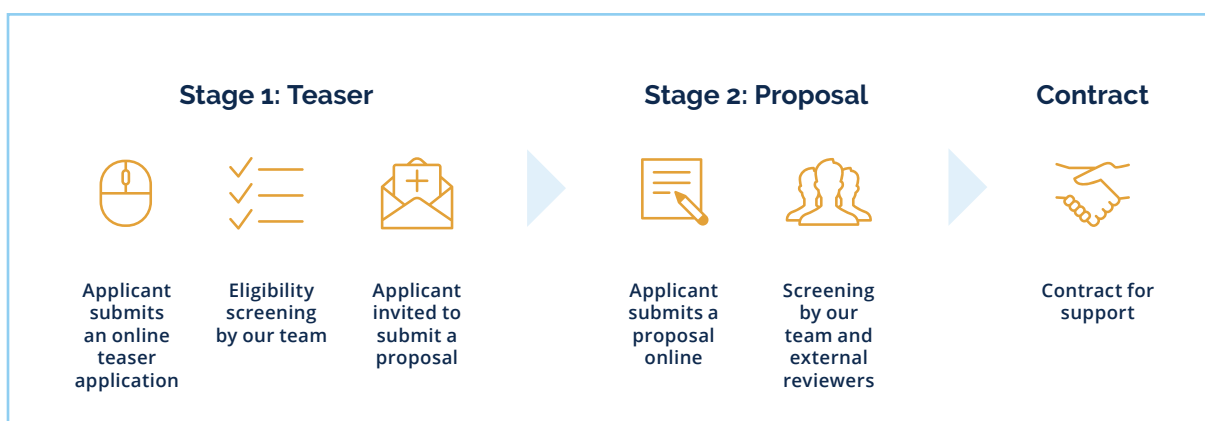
Stage 1: Teaser

Applicant submits an online teaser application

Eligibility screening by our team

Applicant invited to submit a proposal

Stage 2: Proposal

Applicant submits a proposal online

Screening by our team and external reviewers

Contract

Contract for support